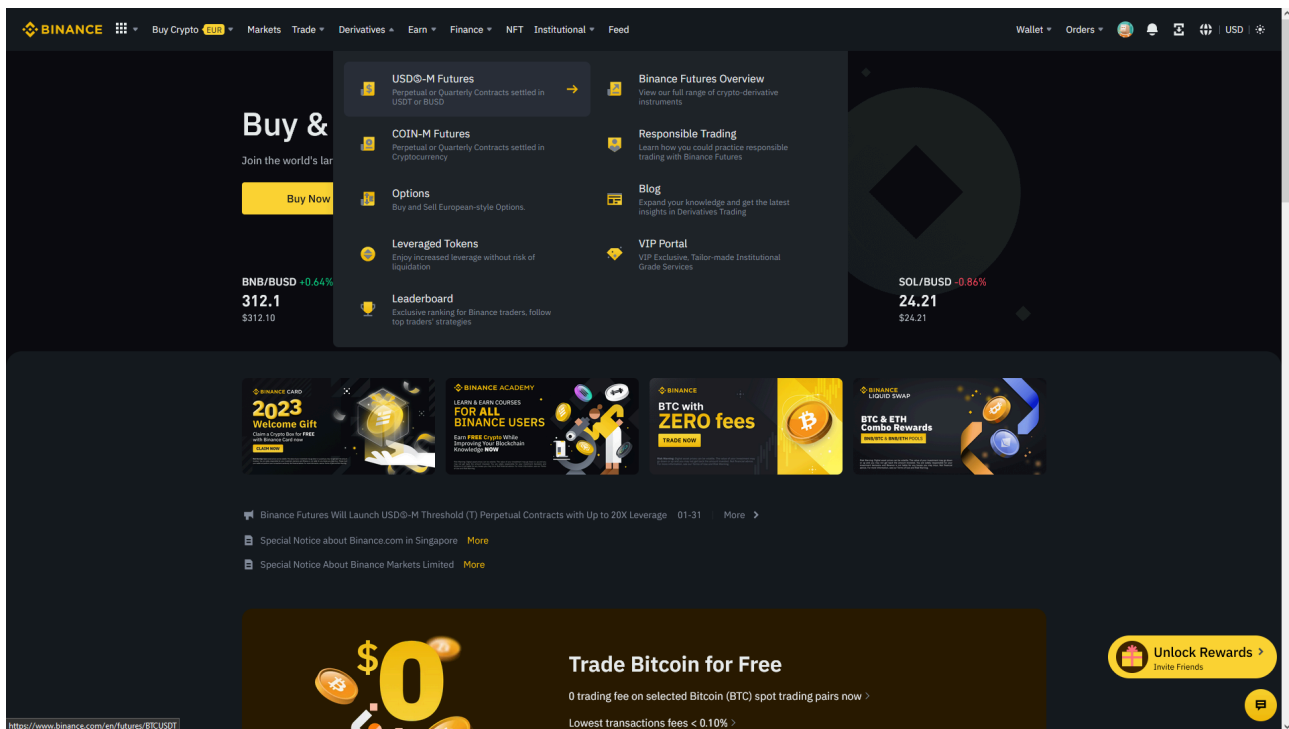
BINANCE Buy Crypto EUR Markets Trade Derivatives Earn Finance NFT Institutional Feed Wallet Orders USD

USDⓈ-M Futures
Perpetual or Quarterly Contracts settled in USDT or BUSD

COIN-M Futures
Perpetual or Quarterly Contracts settled in Cryptocurrency

Options
Buy and Sell European-style Options.

Leveraged Tokens
Enjoy increased leverage without risk of liquidation

Leaderboard
Exclusive ranking for Binance traders, follow top traders' strategies

Binance Futures Overview
View our full range of crypto-derivative instruments

Responsible Trading
Learn how you could practice responsible trading with Binance Futures

Blog
Expand your knowledge and get the latest insights in Derivatives Trading

VIP Portal
VIP Exclusive, Tailor-made Institutional Grade Services

Buy &
Join the world's lar
Buy Now

BNB/BUSD +0.64%
312.1
$312.10

SOL/BUSD -0.86%
24.21
$24.21

BINANCE CARD
2023 Welcome Gift
Claim a Crypto Box for FREE with Binance Card now
CLAIM NOW

BINANCE ACADEMY
LEARN & EARN COURSES
FOR ALL BINANCE USERS
Earn FREE Crypto While Improving Your Blockchain Knowledge NOW

BINANCE
BTC with ZERO fees
TRADE NOW

BINANCE LIQUID SWAP
BTC & ETH Combo Rewards
BNB/BTC & BNB/ETH POOLS

Binance Futures Will Launch USDⓈ-M Threshold (T) Perpetual Contracts with Up to 20X Leverage 01-31 More
Special Notice about Binance.com in Singapore More
Special Notice About Binance Markets Limited More

$0
Trade Bitcoin for Free
0 trading fee on selected Bitcoin (BTC) spot trading pairs now
Lowest transactions fees < 0.10%

Unlock Rewards
Invite Friends

https://www.binance.com/en/futures/BTCUSDT